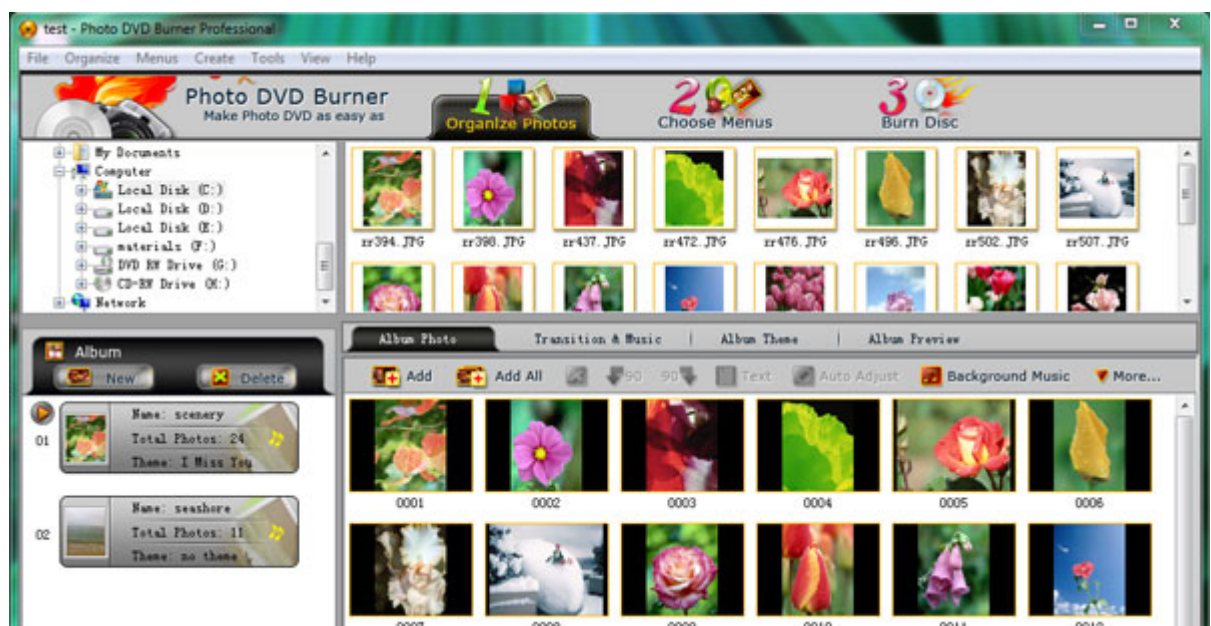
test - Photo DVD Burner Professional

File Organize Menus Create Tools View Help

Photo DVD Burner
Make Photo DVD as easy as

1 Organize Photos
2 Choose Menus
3 Burn Disc

My Documents
Computer
Local Disk (C:)
Local Disk (D:)
Local Disk (E:)
materials (F:)
DVD RW Drive (G:)
CD-RW Drive (H:)
Network

zr394.JPG zr398.JPG zr437.JPG zr472.JPG zr476.JPG zr496.JPG zr502.JPG zr507.JPG

Album
New Delete

01
Name: scenery
Total Photos: 24
Theme: I Miss You

02
Name: seashore
Total Photos: 11
Theme: no theme

Album Photo | Transition & Music | Album Theme | Album Preview

Add Add All 90 90 Text Auto Adjust Background Music More...

0001 0002 0003 0004 0005 0006
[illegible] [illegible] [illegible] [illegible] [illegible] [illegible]